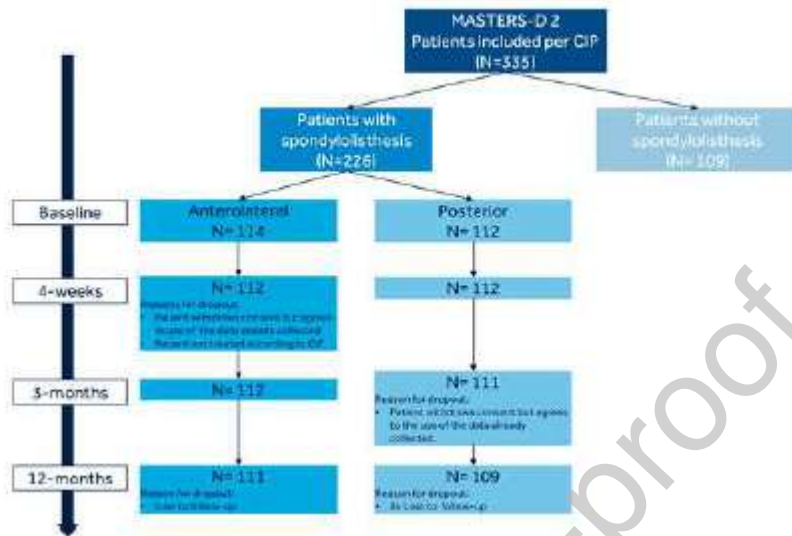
MASTERS-D 2
Patients included per CIP
(N=335)

Patients with spondylolisthesis
(N=226)

Patients without spondylolisthesis
(N=109)

Baseline

Anterolateral
N= 114

Posterior
N= 112

4-weeks

N= 112
Reasons for dropout:
• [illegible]
• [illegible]

N= 112

3-months

N= 112

N= 111
Reason for dropout:
• Patient withdrew consent but agrees to the use of the data already collected.

12-months

N= 111
Reason for dropout:
• Lost to follow-up

N= 109
Reason for dropout:
• 2x Lost to follow-up

Journal Pre-proof